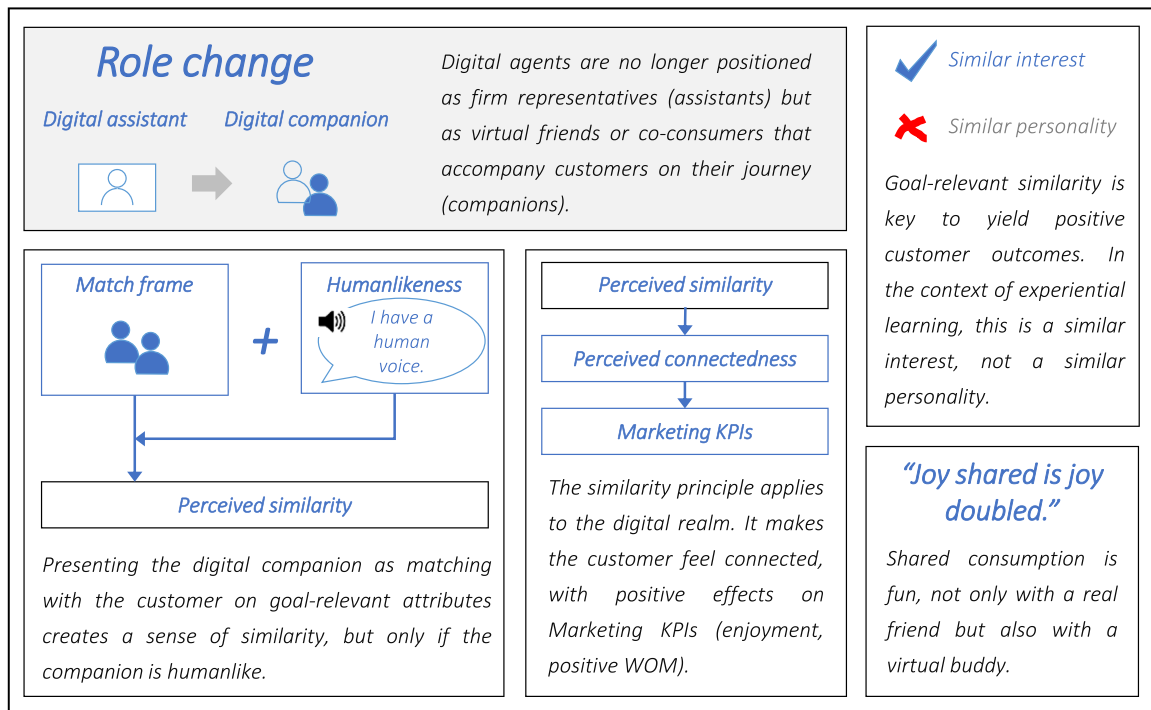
Role change

Digital assistant

Digital companion

Digital agents are no longer positioned as firm representatives (assistants) but as virtual friends or co-consumers that accompany customers on their journey (companions).

Similar interest

Similar personality

Goal-relevant similarity is key to yield positive customer outcomes. In the context of experiential learning, this is a similar interest, not a similar personality.

Match frame

+

Humanlikeness

I have a human voice.

Perceived similarity

Presenting the digital companion as matching with the customer on goal-relevant attributes creates a sense of similarity, but only if the companion is humanlike.

Perceived similarity

Perceived connectedness

Marketing KPIs

The similarity principle applies to the digital realm. It makes the customer feel connected, with positive effects on Marketing KPIs (enjoyment, positive WOM).

"Joy shared is joy doubled."

Shared consumption is fun, not only with a real friend but also with a virtual buddy.